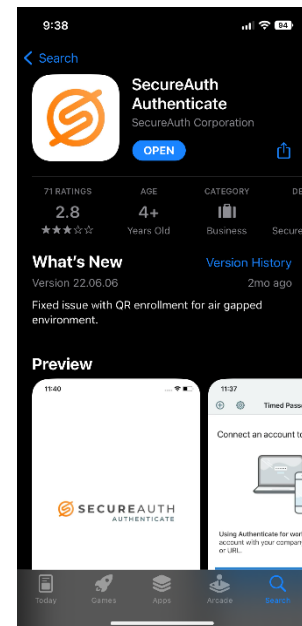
9:38

94

Search

SecureAuth Authenticate

SecureAuth Corporation

OPEN

71 RATINGS

2.8

AGE

4+

Years Old

CATEGORY

Business

DE

Secure

What's New

Version History

Version 22.06.06

2mo ago

Fixed issue with QR enrollment for air gapped environment.

Preview

11:40

SECUREAUTH

AUTHENTICATE

11:37

Timed Pass

Connect an account to

Using Authenticate for work account with your compan or URI.

Today

Games

Apps

Arcade

Search